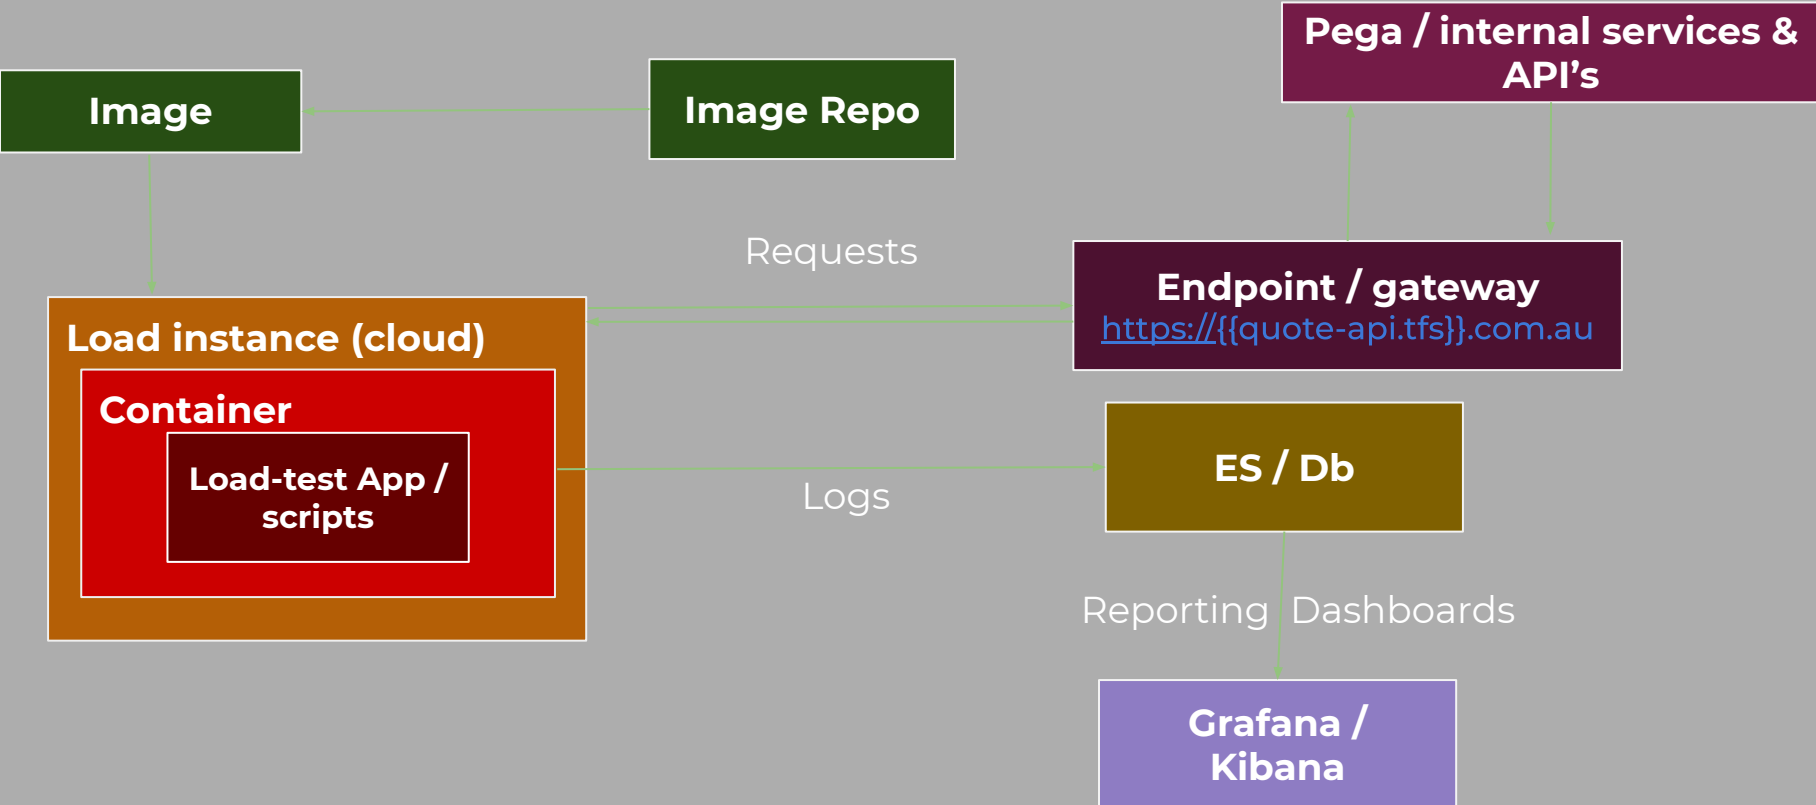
Pega / internal services & API’s

Image

Image Repo

Requests

Endpoint / gateway
https://{{quote-api.tfs}}.com.au

Load instance (cloud)

Container

Load-test App / scripts

ES / Db

Logs

Reporting Dashboards

Grafana / Kibana